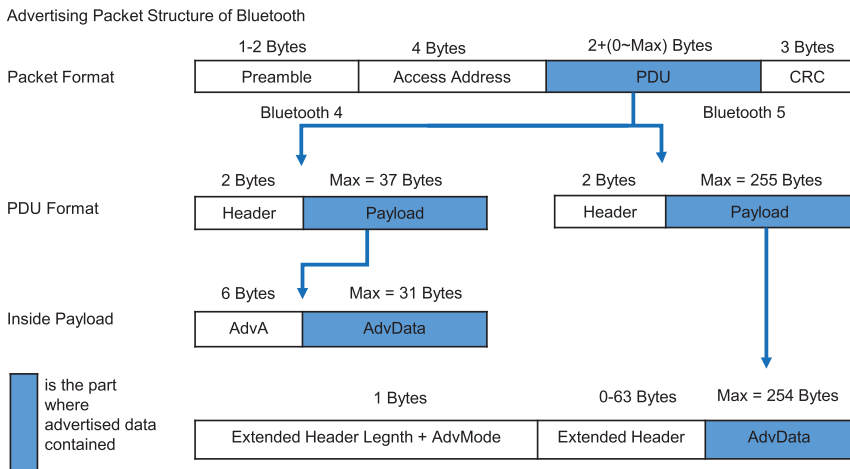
Advertising Packet Structure of Bluetooth

1-2 Bytes
4 Bytes
2+(0~Max) Bytes
3 Bytes

Packet Format

| Preamble | Access Address | PDU | CRC |
|---|---|---|---|

Bluetooth 4
Bluetooth 5

2 Bytes
Max = 37 Bytes
2 Bytes
Max = 255 Bytes

PDU Format

| Header | Payload |
|---|---|

| Header | Payload |
|---|---|

6 Bytes
Max = 31 Bytes

Inside Payload

| AdvA | AdvData |
|---|---|

is the part where advertised data contained

1 Bytes
0-63 Bytes
Max = 254 Bytes

| Extended Header Legnth + AdvMode | Extended Header | AdvData |
|---|---|---|